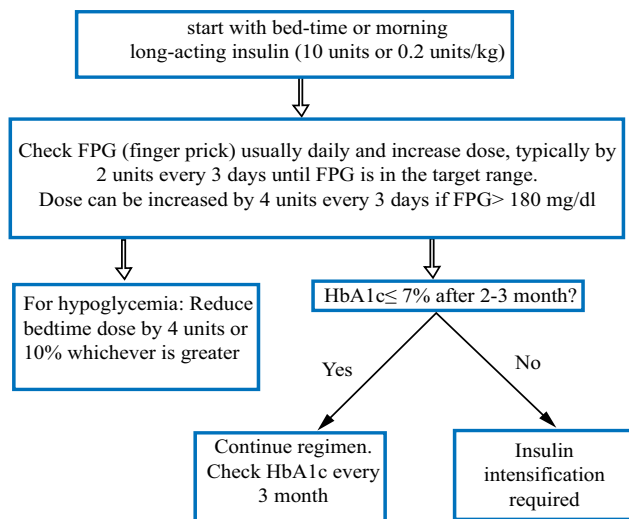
start with bed-time or morning long-acting insulin (10 units or 0.2 units/kg)

Check FPG (finger prick) usually daily and increase dose, typically by 2 units every 3 days until FPG is in the target range.
Dose can be increased by 4 units every 3 days if FPG> 180 mg/dl

For hypoglycemia: Reduce bedtime dose by 4 units or 10% whichever is greater

HbA1c≤ 7% after 2-3 month?

Yes

No

Continue regimen. Check HbA1c every 3 month

Insulin intensification required